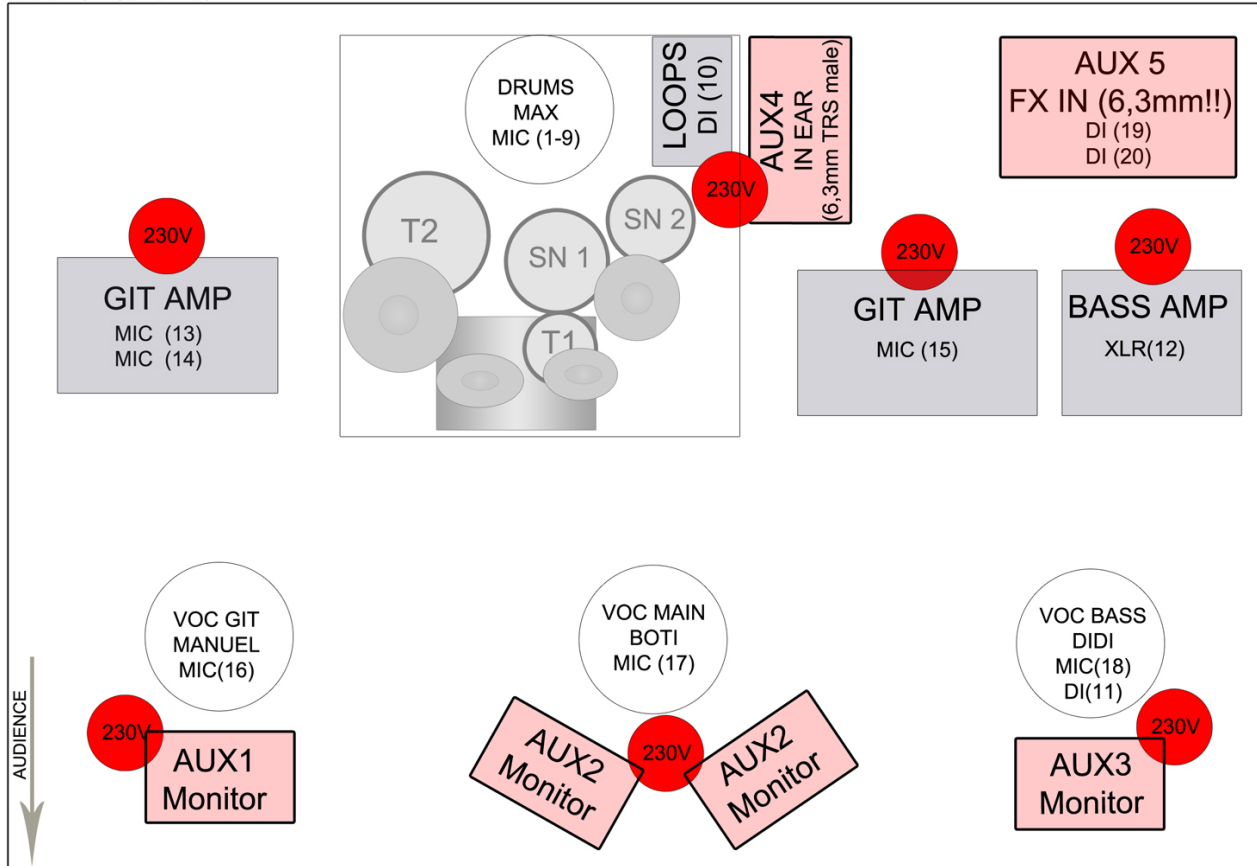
DRUMS
MAX
MIC (1-9)

LOOPS
DI (10)

AUX4
IN EAR
(6,3mm TRS male)

230V

AUX 5
FX IN (6,3mm!!)
DI (19)
DI (20)

T2

SN 1

SN 2

T1

230V

GIT AMP
MIC (13)
MIC (14)

230V

GIT AMP
MIC (15)

230V

BASS AMP
XLR(12)

VOC GIT
MANUEL
MIC(16)

230V

AUX1
Monitor

VOC MAIN
BOTI
MIC (17)

AUX2
Monitor

230V

AUX2
Monitor

VOC BASS
DIDI
MIC(18)
DI(11)

230V

AUX3
Monitor

AUDIENCE